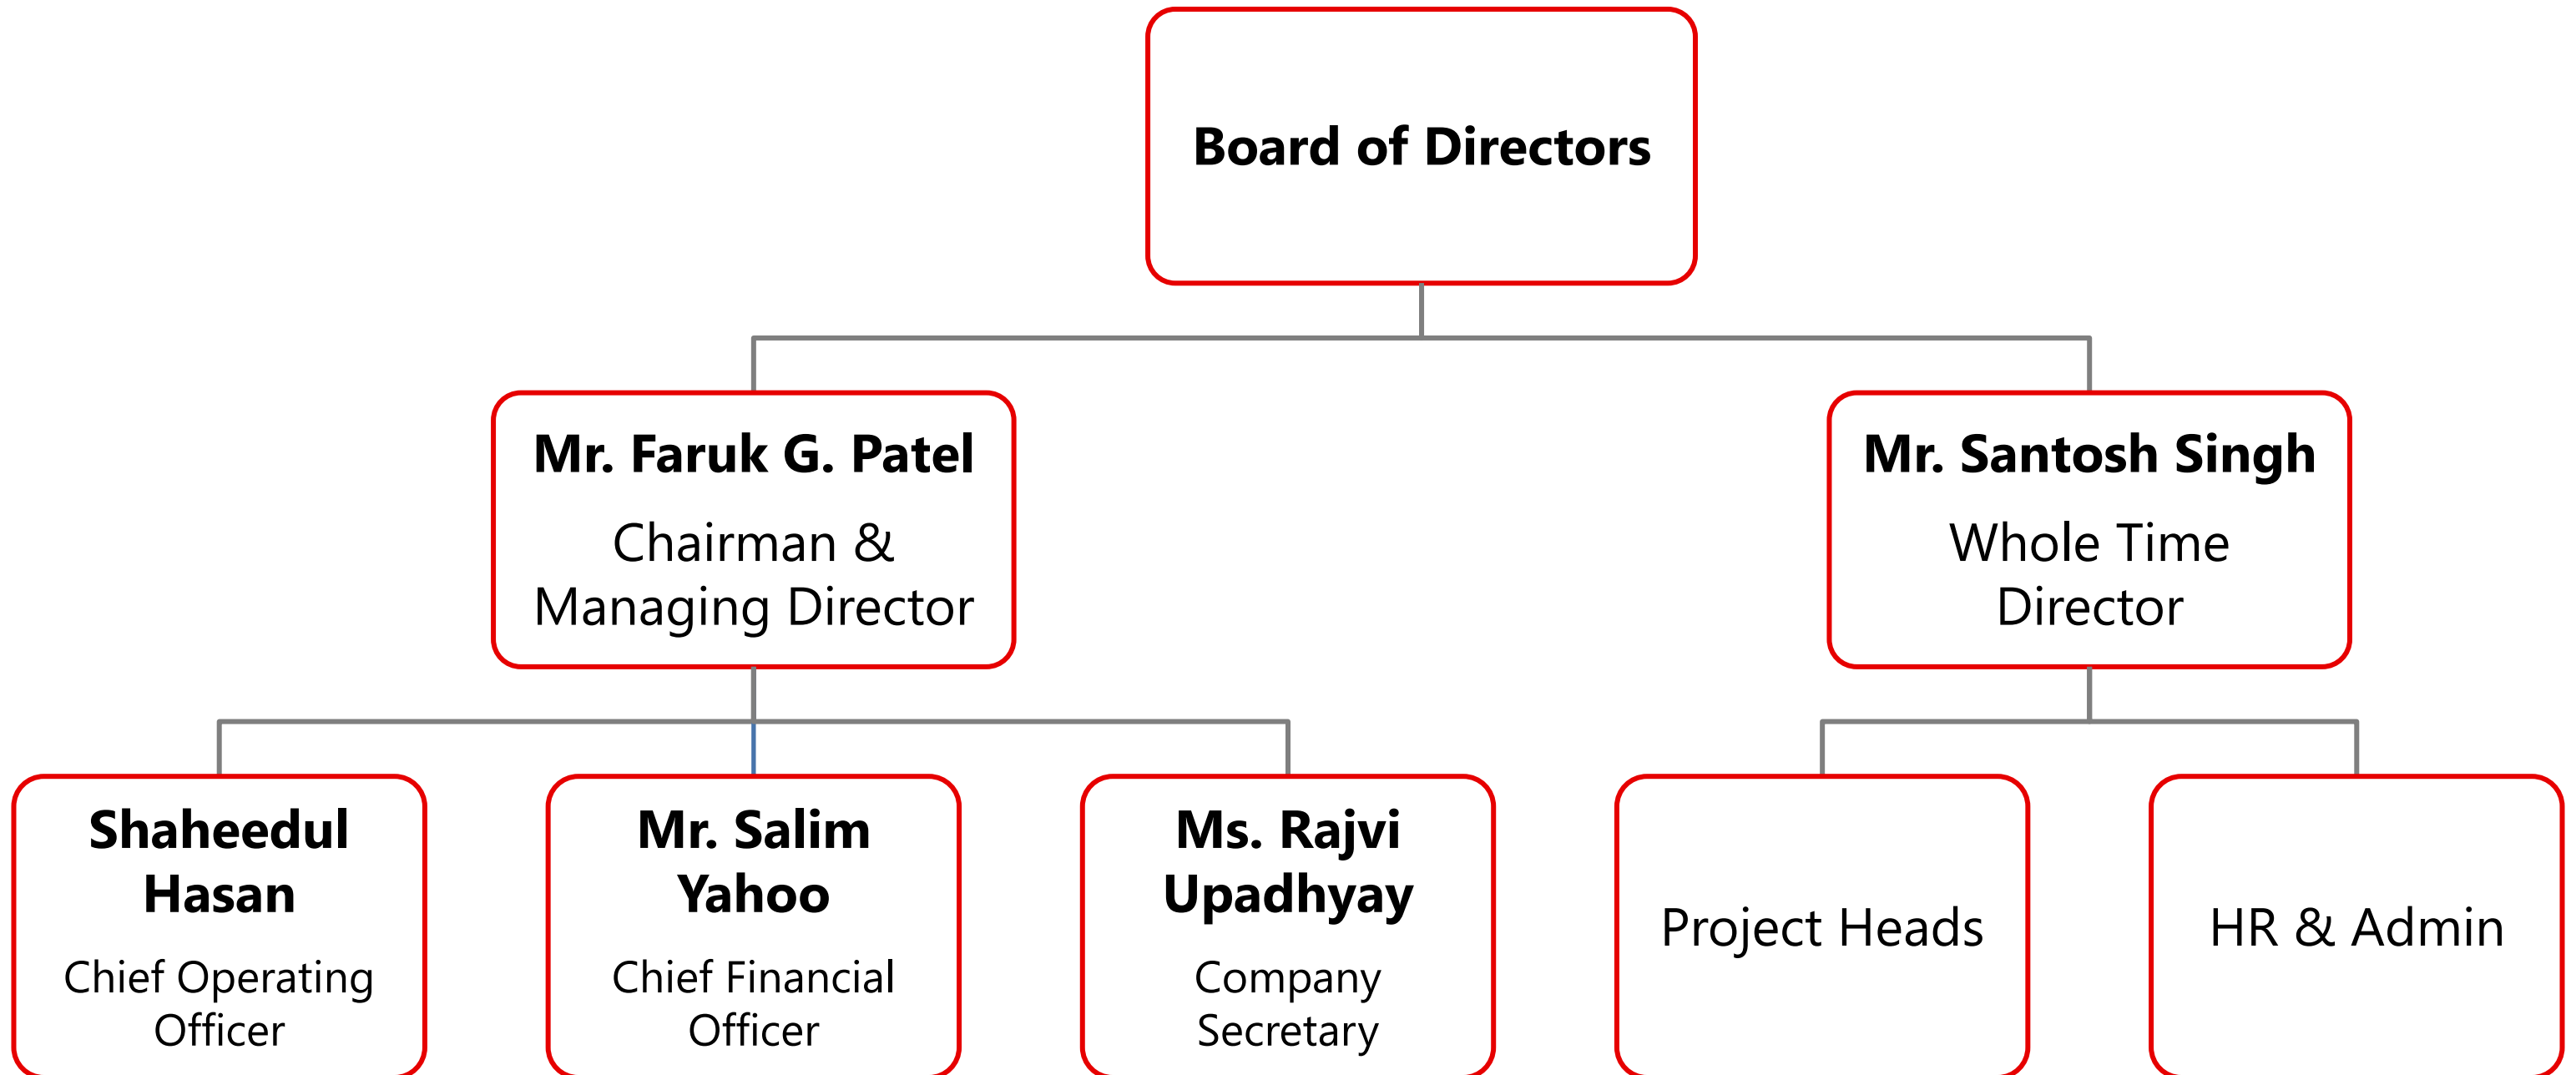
Board of Directors

Mr. Faruk G. Patel
Chairman & Managing Director

Mr. Santosh Singh
Whole Time Director

Shaheedul Hasan
Chief Operating Officer

Mr. Salim Yahoo
Chief Financial Officer

Ms. Rajvi Upadhyay
Company Secretary

Project Heads

HR & Admin